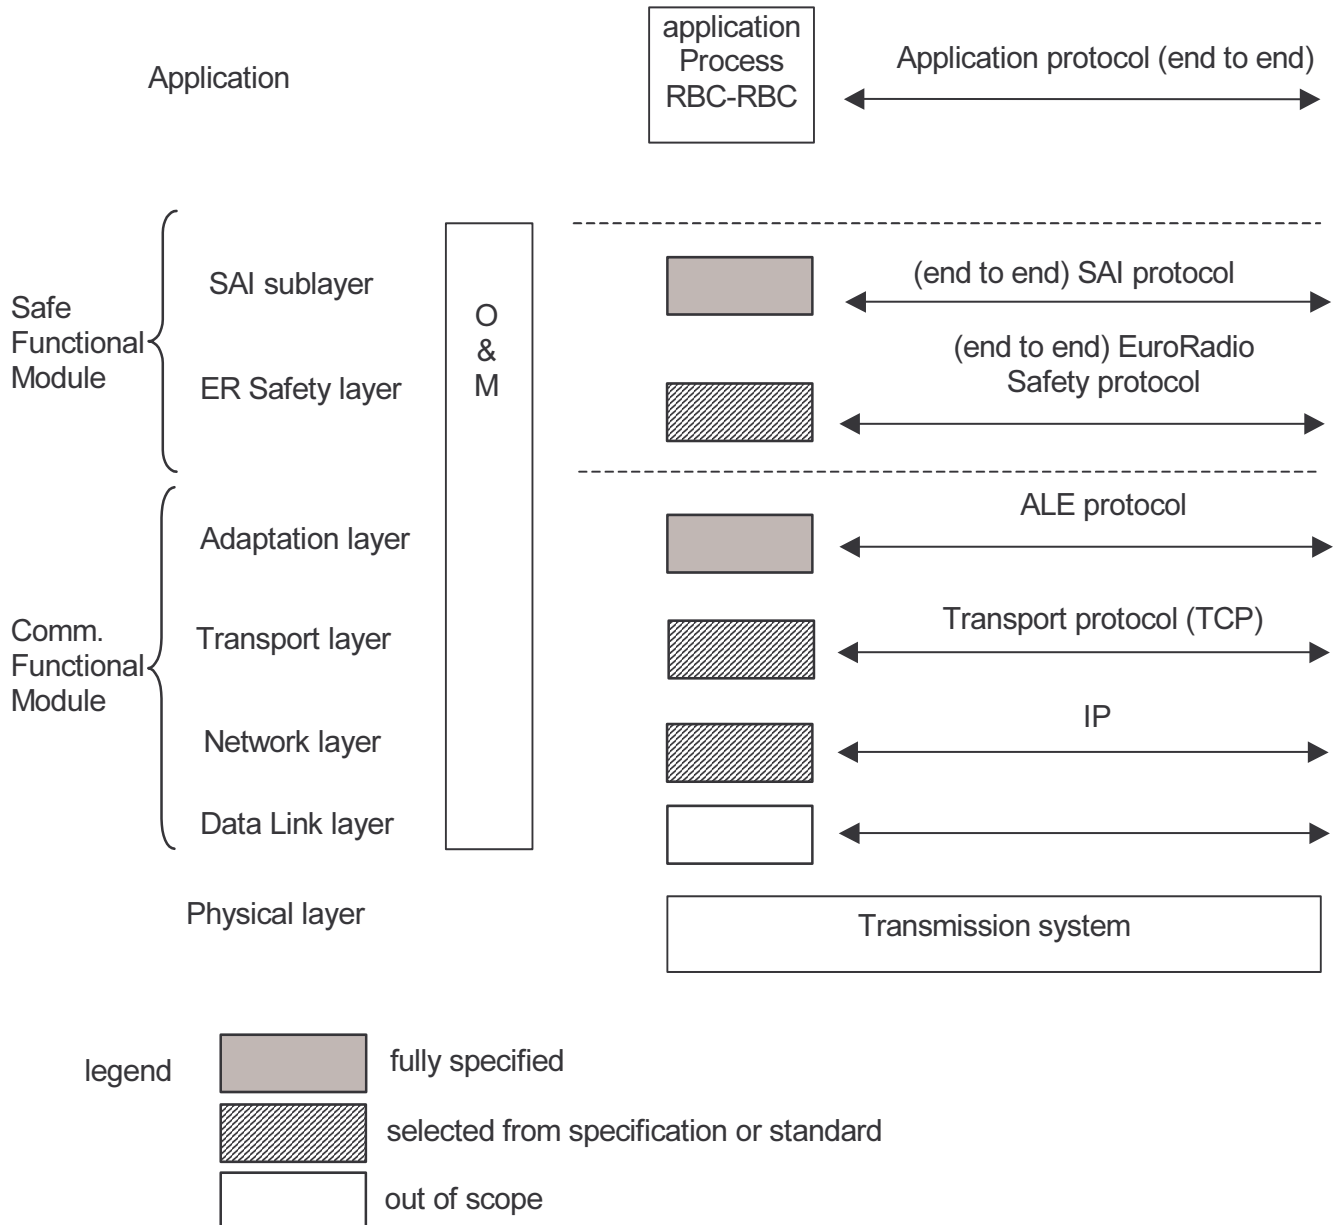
Application

application Process RBC-RBC

Application protocol (end to end)

Safe Functional Module

SAI sublayer

ER Safety layer

O & M

(end to end) SAI protocol

(end to end) EuroRadio Safety protocol

Comm. Functional Module

Adaptation layer

Transport layer

Network layer

Data Link layer

ALE protocol

Transport protocol (TCP)

IP

Physical layer

Transmission system

legend

fully specified

selected from specification or standard

out of scope